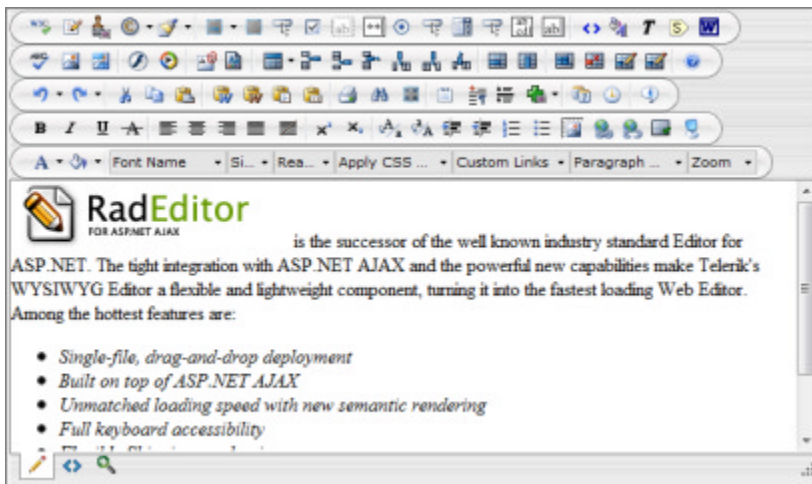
B I U

Font Name Si... Rea... Apply CSS ... Custom Links Paragraph ... Zoom

RadEditor
FOR ASP.NET AJAX

is the successor of the well known industry standard Editor for ASP.NET. The tight integration with ASP.NET AJAX and the powerful new capabilities make Telerik's WYSIWYG Editor a flexible and lightweight component, turning it into the fastest loading Web Editor. Among the hottest features are:

- Single-file, drag-and-drop deployment
- Built on top of ASP.NET AJAX
- Unmatched loading speed with new semantic rendering
- Full keyboard accessibility
- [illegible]